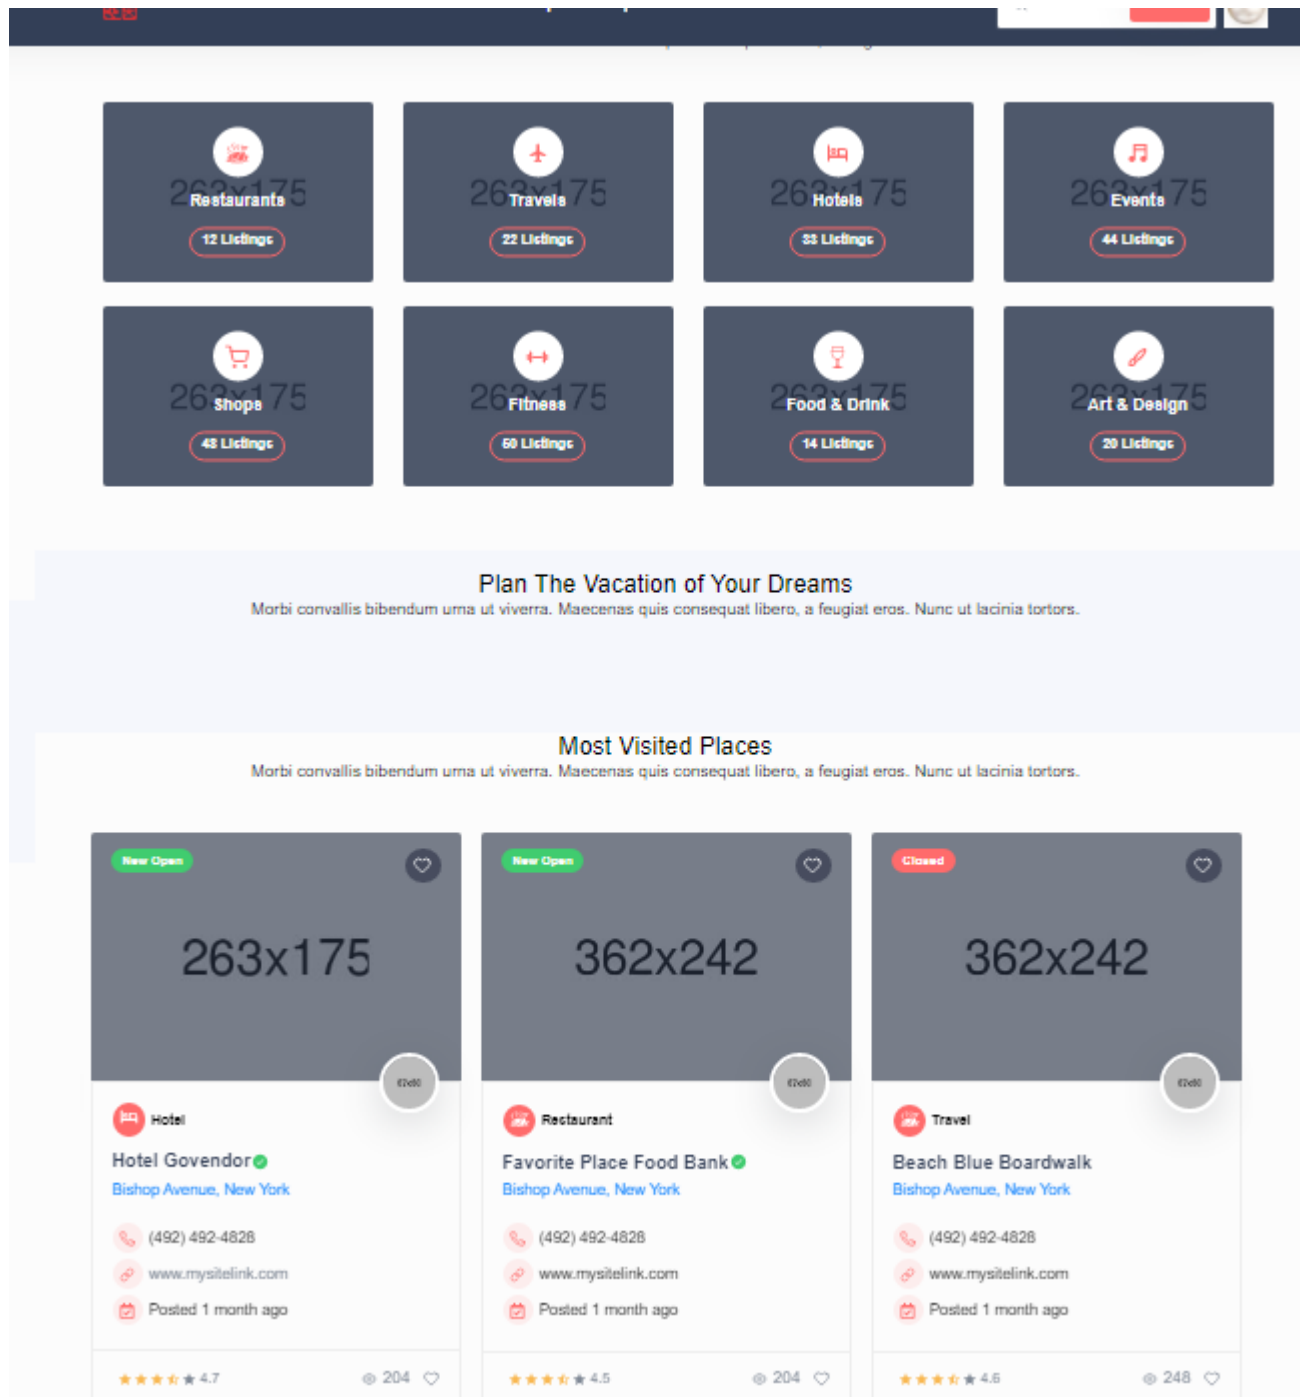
263x175
Restaurants
12 Listings

263x175
Travels
22 Listings

263x175
Hotels
33 Listings

263x175
Events
44 Listings

263x175
Shops
48 Listings

263x175
Fitness
60 Listings

263x175
Food & Drink
14 Listings

263x175
Art & Design
20 Listings

Plan The Vacation of Your Dreams
Morbi convallis bibendum urna ut viverra. Maecenas quis consequat libero, a feugiat eros. Nunc ut lacinia tortors.

Most Visited Places
Morbi convallis bibendum urna ut viverra. Maecenas quis consequat libero, a feugiat eros. Nunc ut lacinia tortors.

New Open
263x175
67x60
Hotel
Hotel Govendor
Bishop Avenue, New York
(492) 492-4828
www.mysitelink.com
Posted 1 month ago
4.7
204

New Open
362x242
67x60
Restaurant
Favorite Place Food Bank
Bishop Avenue, New York
(492) 492-4828
www.mysitelink.com
Posted 1 month ago
4.5
204

Closed
362x242
67x60
Travel
Beach Blue Boardwalk
Bishop Avenue, New York
(492) 492-4828
www.mysitelink.com
Posted 1 month ago
4.6
248